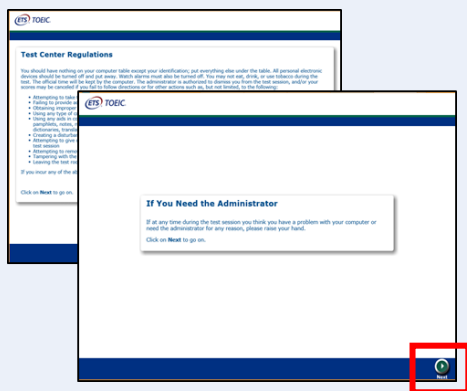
ETS TOEIC

Test Center Regulations

You should have nothing on your computer table except your identification; put everything else under the table. All personal electronic devices should be turned off and put away. Watch alarms must also be turned off. You may not eat, drink, or use tobacco during the test. The official time will be kept by the computer. The administrator is authorized to dismiss you from the test session, and/or your scores may be canceled if you fail to follow directions or other actions such as, but not limited to, the following:

- Attempting to take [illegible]
- Failing to provide a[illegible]
- Obtaining improper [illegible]
- Using any type of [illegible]
- Using any aids in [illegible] pamphlets, notes, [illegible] dictionaries, transla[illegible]
- Creating a disturban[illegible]
- Attempting to give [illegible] test session
- Attempting to remov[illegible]
- Tampering with the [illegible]
- Leaving the test ro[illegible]

If you incur any of the a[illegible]

Click on Next to go on.

ETS TOEIC

If You Need the Administrator

If at any time during the test session you think you have a problem with your computer or need the administrator for any reason, please raise your hand.

Click on Next to go on.

Next